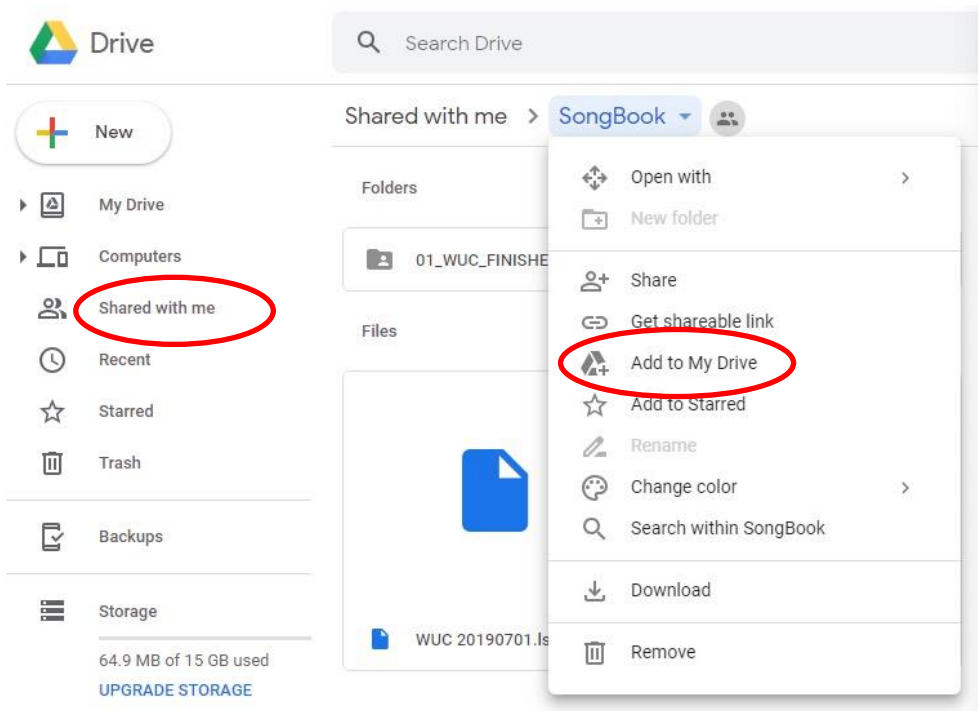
Drive

Search Drive

New

My Drive

Computers

Shared with me

Recent

Starred

Trash

Backups

Storage

64.9 MB of 15 GB used

UPGRADE STORAGE

Shared with me > SongBook

Folders

01_WUC_FINISHE

Files

WUC 20190701.ls

Open with

New folder

Share

Get shareable link

Add to My Drive

Add to Starred

Rename

Change color

Search within SongBook

Download

Remove